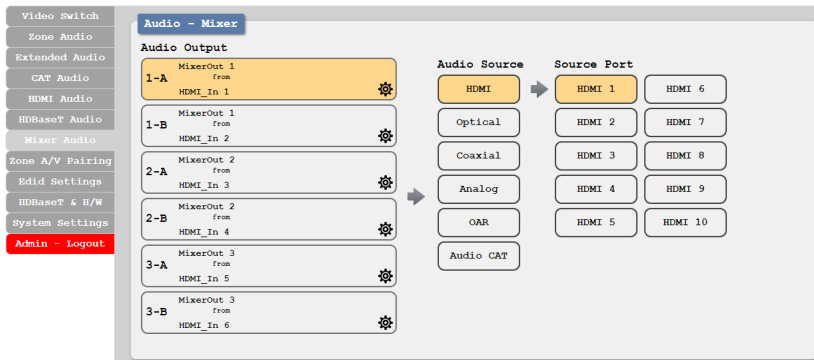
Video Switch
Zone Audio
Extended Audio
CAT Audio
HDMI Audio
HDBaseT Audio
Mixer Audio
Zone A/V Pairing
Edid Settings
HDBaseT & H/W
System Settings
Admin - Logout

Audio - Mixer

Audio Output

1-A MixerOut 1 from HDMI_In 1

1-B MixerOut 1 from HDMI_In 2

2-A MixerOut 2 from HDMI_In 3

2-B MixerOut 2 from HDMI_In 4

3-A MixerOut 3 from HDMI_In 5

3-B MixerOut 3 from HDMI_In 6

Audio Source

HDMI
Optical
Coaxial
Analog
OAR
Audio CAT

Source Port

HDMI 1
HDMI 6
HDMI 2
HDMI 7
HDMI 3
HDMI 8
HDMI 4
HDMI 9
HDMI 5
HDMI 10